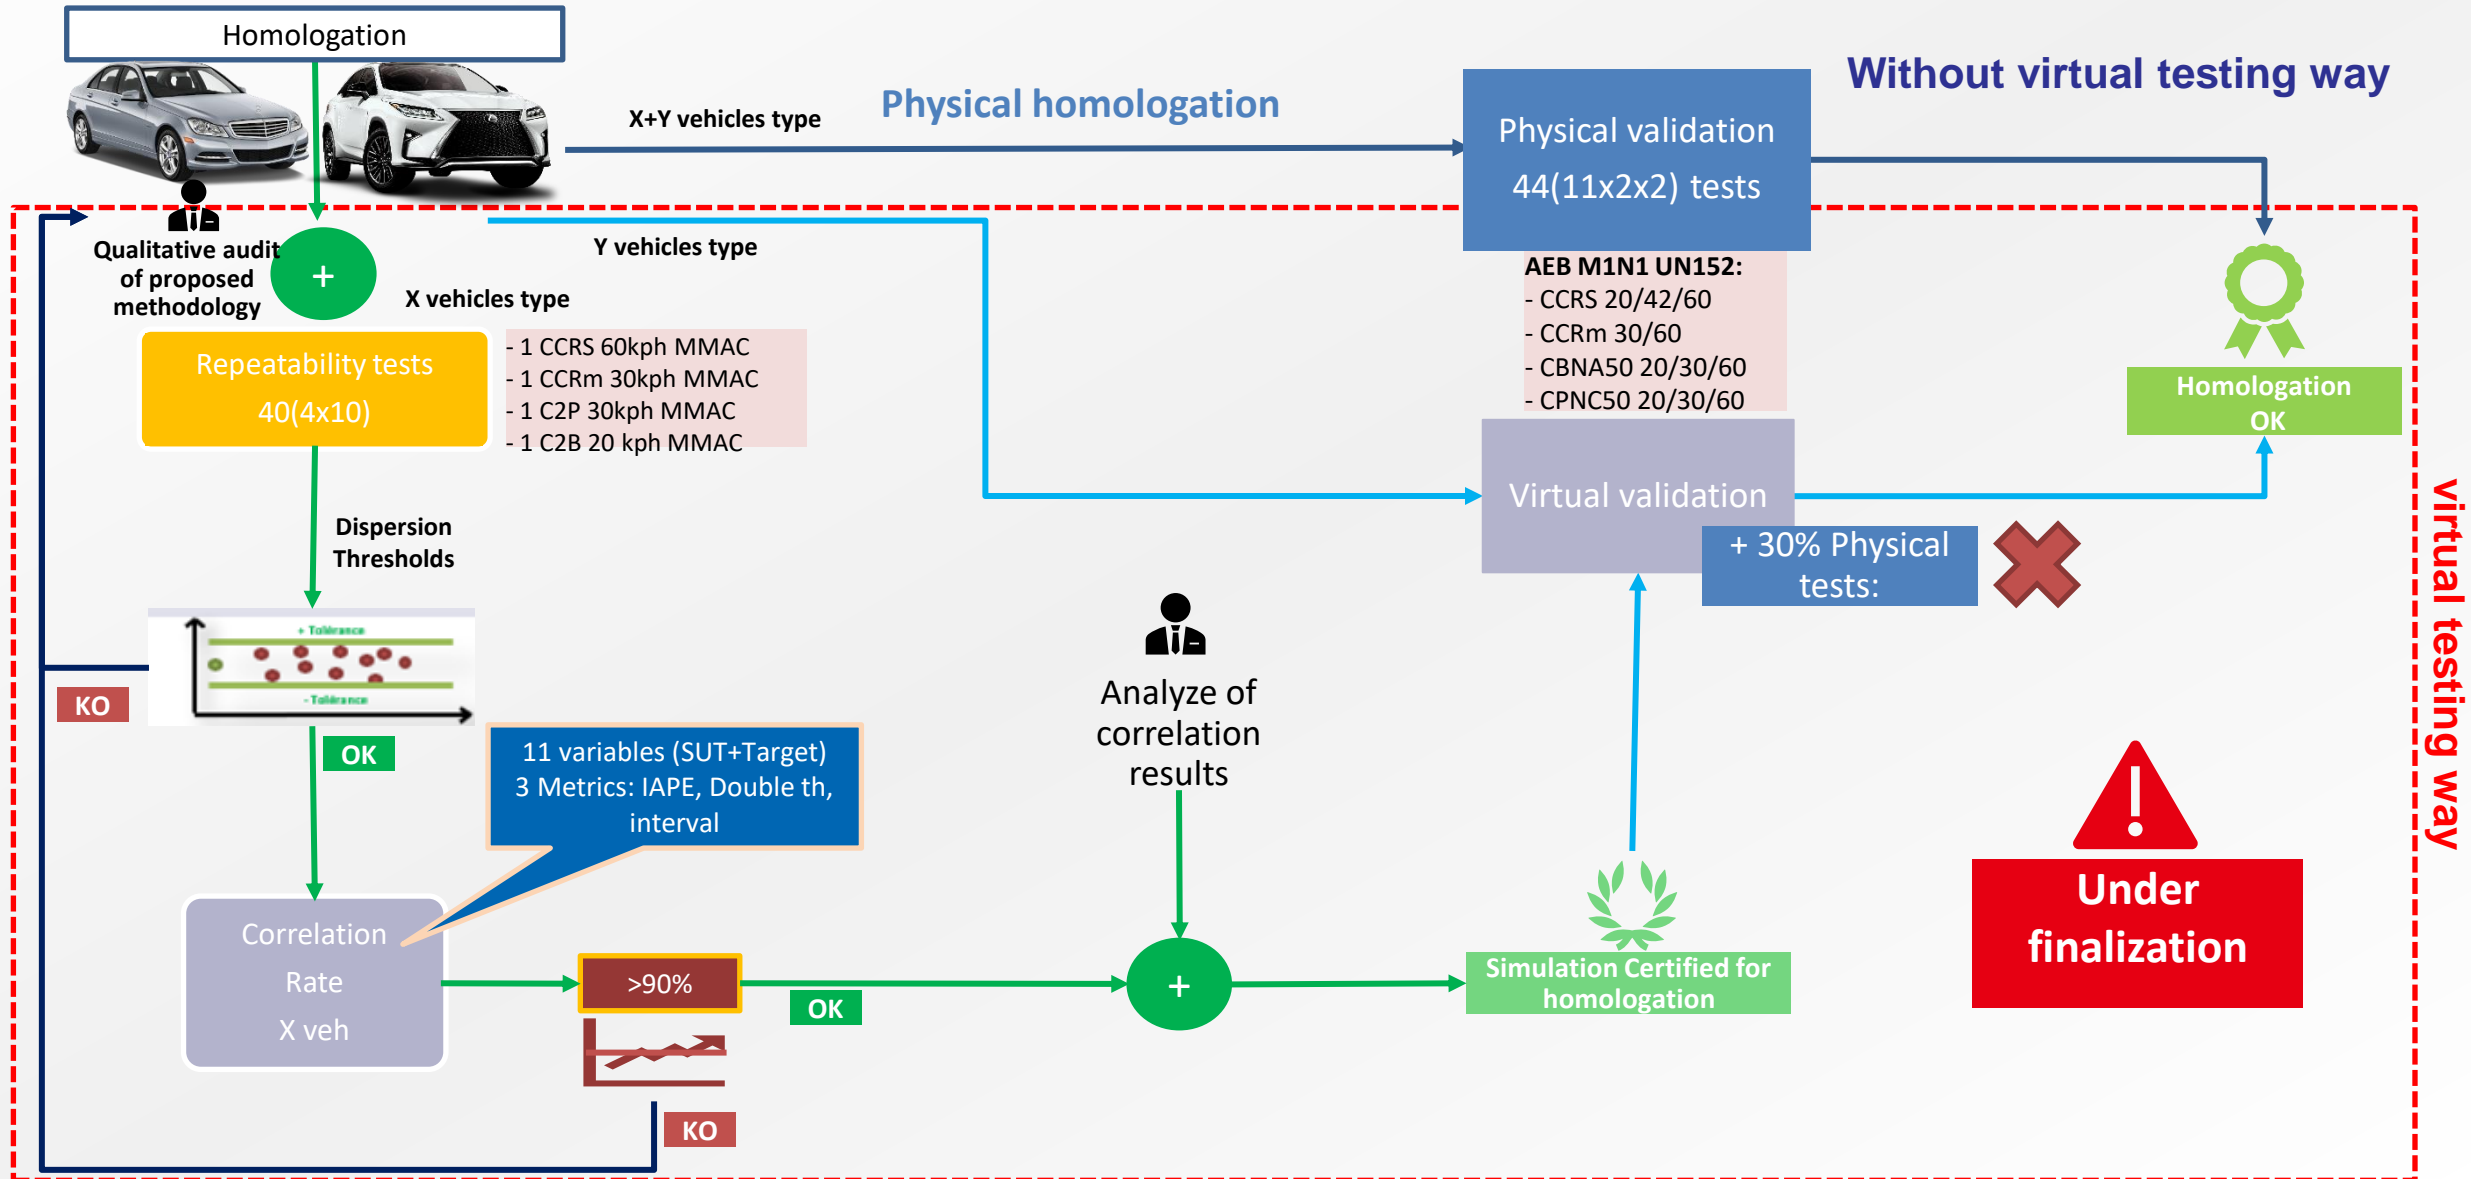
Homologation

Without virtual testing way

Physical homologation

X+Y vehicles type

Physical validation
44(11x2x2) tests

AEB M1N1 UN152:
- CCRS 20/42/60
- CCRm 30/60
- CBNA50 20/30/60
- CPNC50 20/30/60

Homologation OK

Qualitative audit of proposed methodology

+

Y vehicles type

X vehicles type

Repeatability tests
40(4x10)

- 1 CCRS 60kph MMAC
- 1 CCRm 30kph MMAC
- 1 C2P 30kph MMAC
- 1 C2B 20 kph MMAC

Virtual validation

+ 30% Physical tests:

virtual testing way

Dispersion Thresholds

+ Tolérance
- Tolérance

KO

OK

11 variables (SUT+Target)
3 Metrics: IAPE, Double th, interval

Analyze of correlation results

Correlation
Rate
X veh

>90%

OK

+

Simulation Certified for homologation

Under finalization

KO